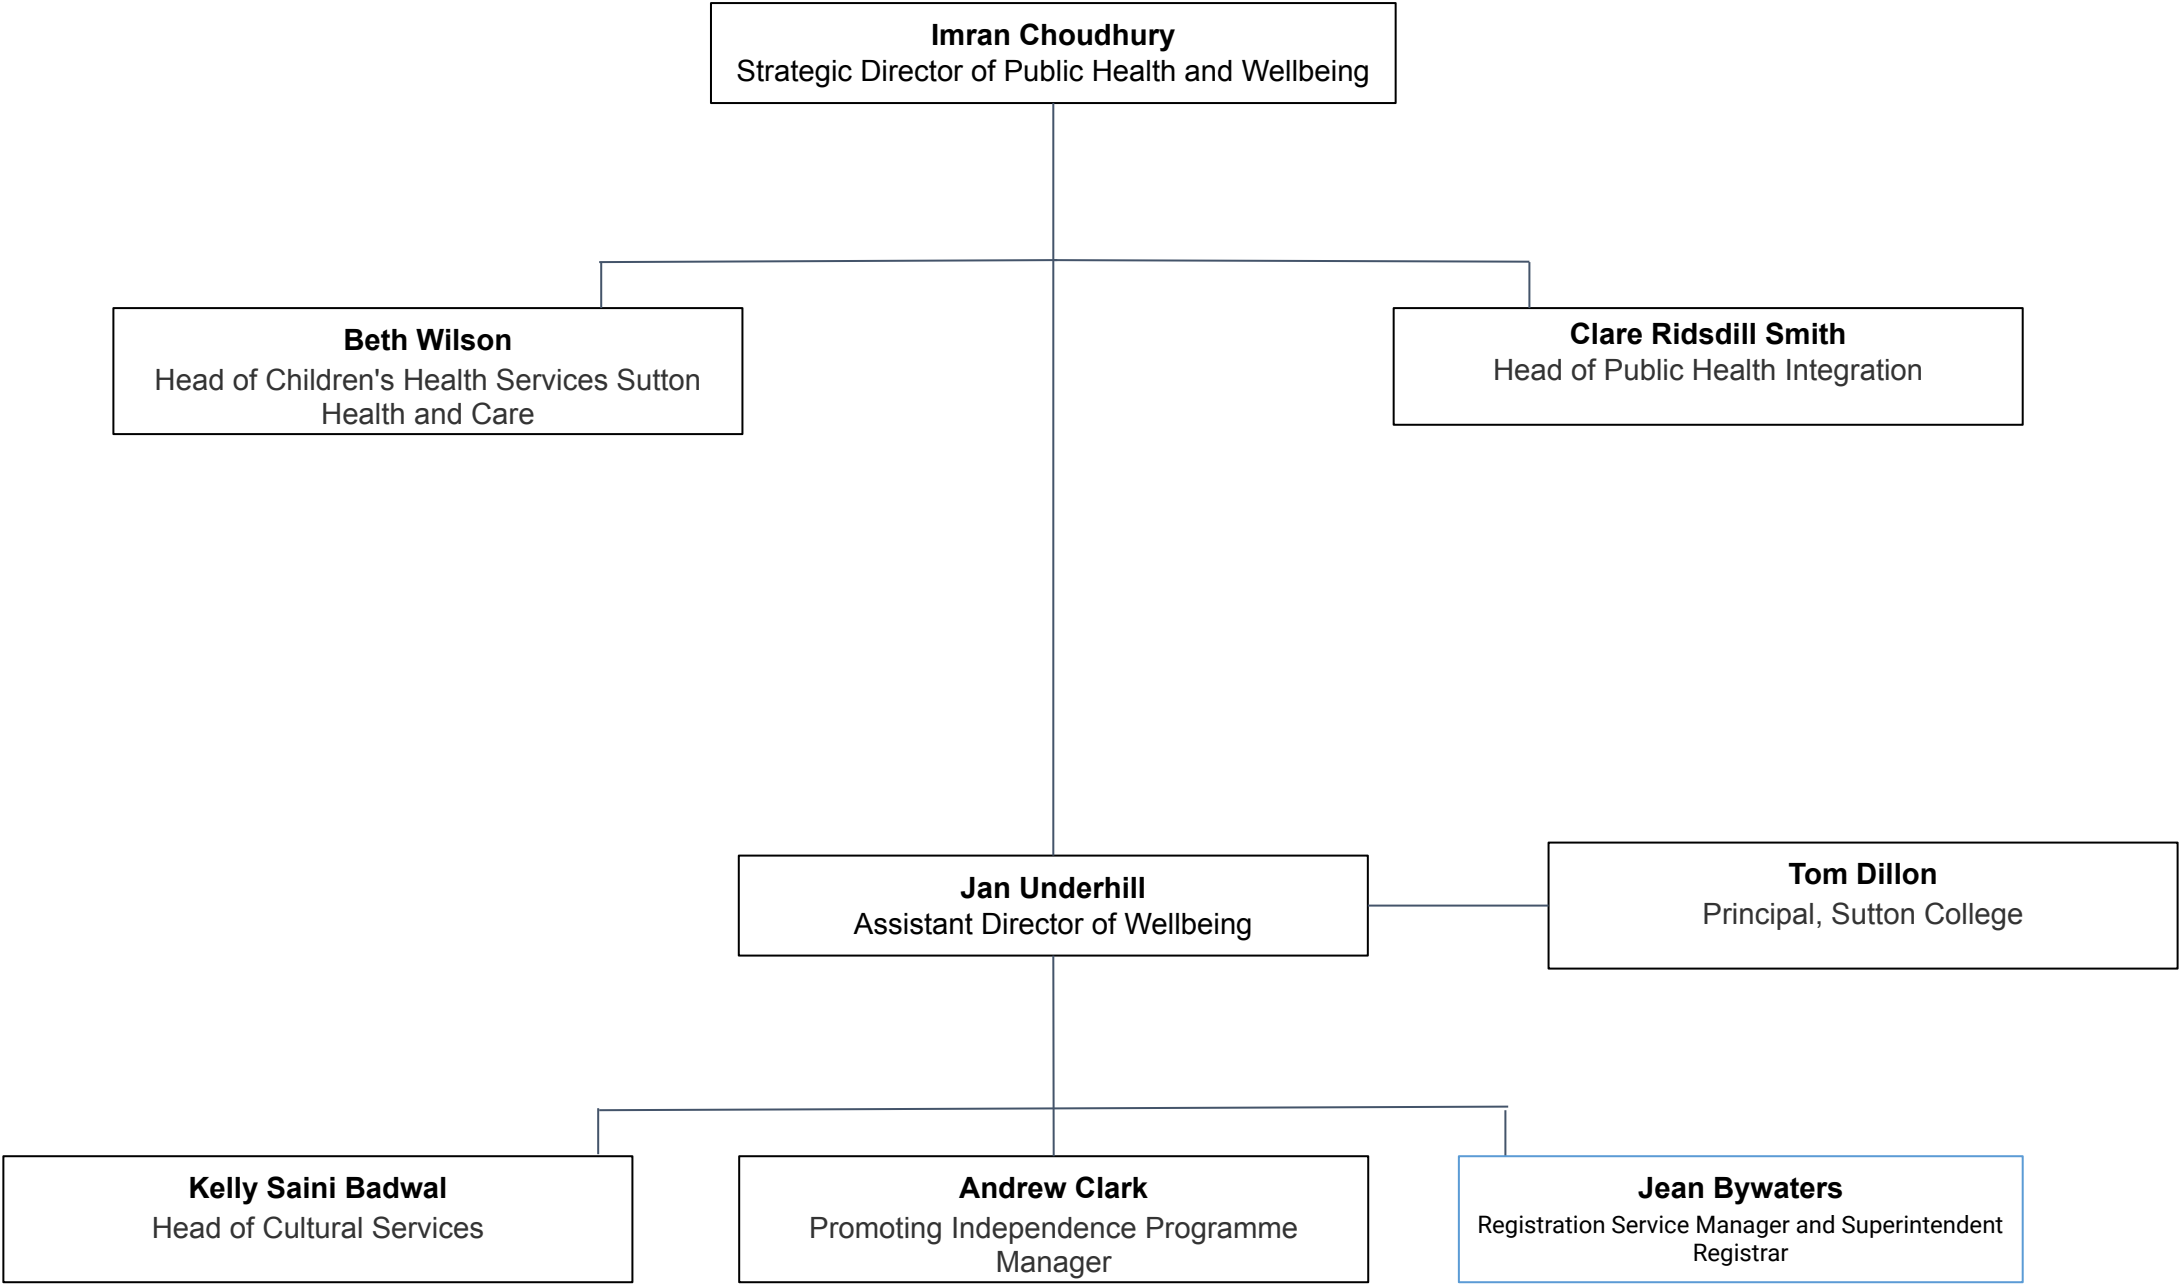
Imran Choudhury
Strategic Director of Public Health and Wellbeing

Beth Wilson
Head of Children's Health Services Sutton Health and Care

Clare Ridsdill Smith
Head of Public Health Integration

Jan Underhill
Assistant Director of Wellbeing

Tom Dillon
Principal, Sutton College

Kelly Saini Badwal
Head of Cultural Services

Andrew Clark
Promoting Independence Programme Manager

Jean Bywaters
Registration Service Manager and Superintendent Registrar